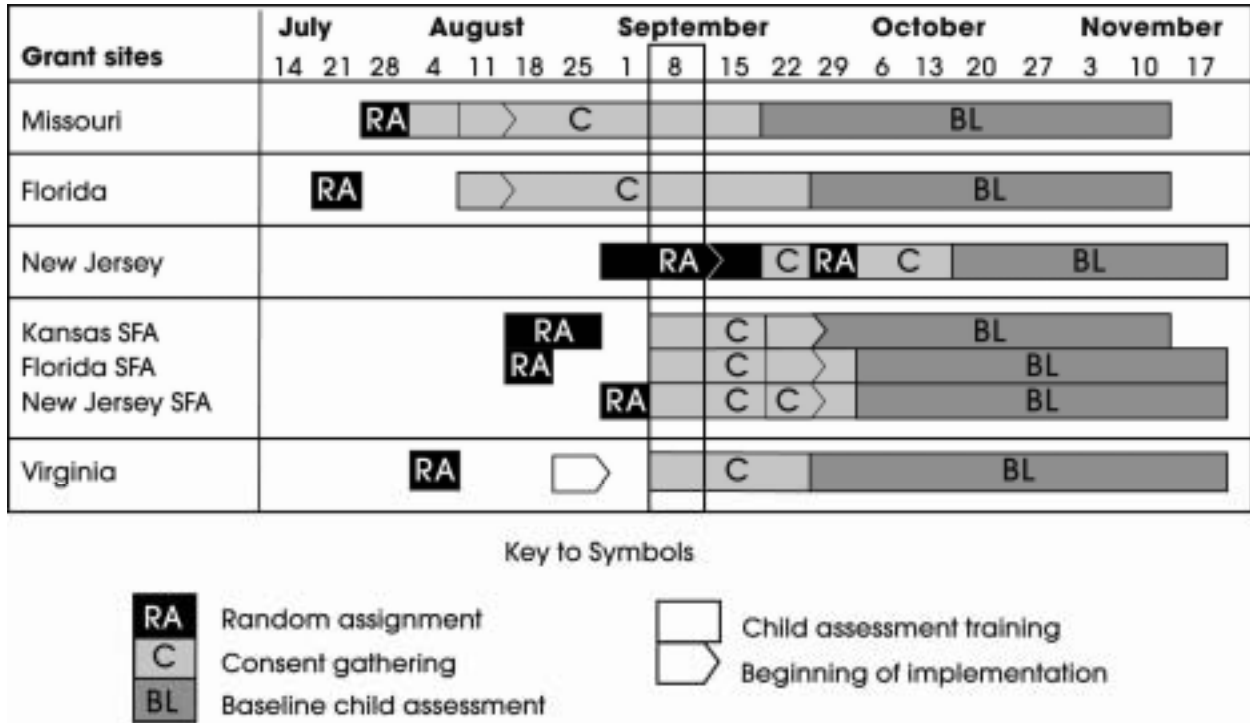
| Grant sites | July 14 21 28 | August 4 11 18 25 | September 1 8 15 22 29 | October 6 13 20 27 | November 3 10 17 |
|---|---|---|---|---|---|
| Missouri | RA | C | | BL | |
| Florida | RA | C | | BL | |
| New Jersey | | | RA C RA C | BL | |
| Kansas SFA | | RA | C | BL | |
| Florida SFA | | RA | C | BL | |
| New Jersey SFA | | | RA C C | BL | |
| Virginia | | RA | C | BL | |

Key to Symbols

RA Random assignment
C Consent gathering
BL Baseline child assessment

Child assessment training
Beginning of implementation